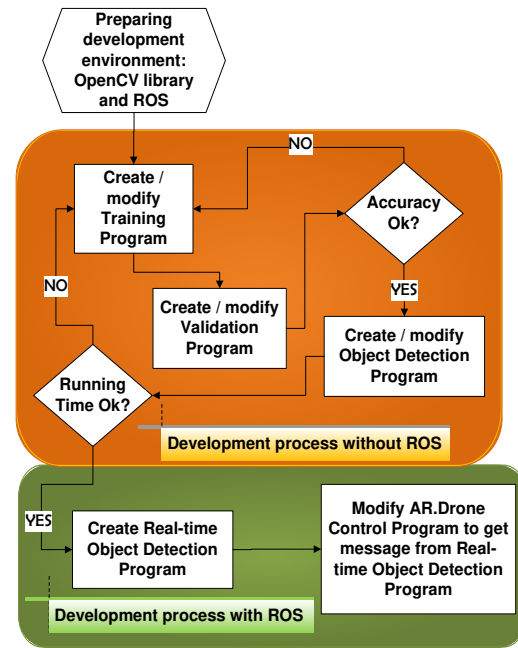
Preparing development environment: OpenCV library and ROS

Create / modify Training Program

NO

Accuracy Ok?

Create / modify Validation Program

YES

Create / modify Object Detection Program

NO

Running Time Ok?

Development process without ROS

YES

Create Real-time Object Detection Program

Modify AR.Drone Control Program to get message from Real-time Object Detection Program

Development process with ROS